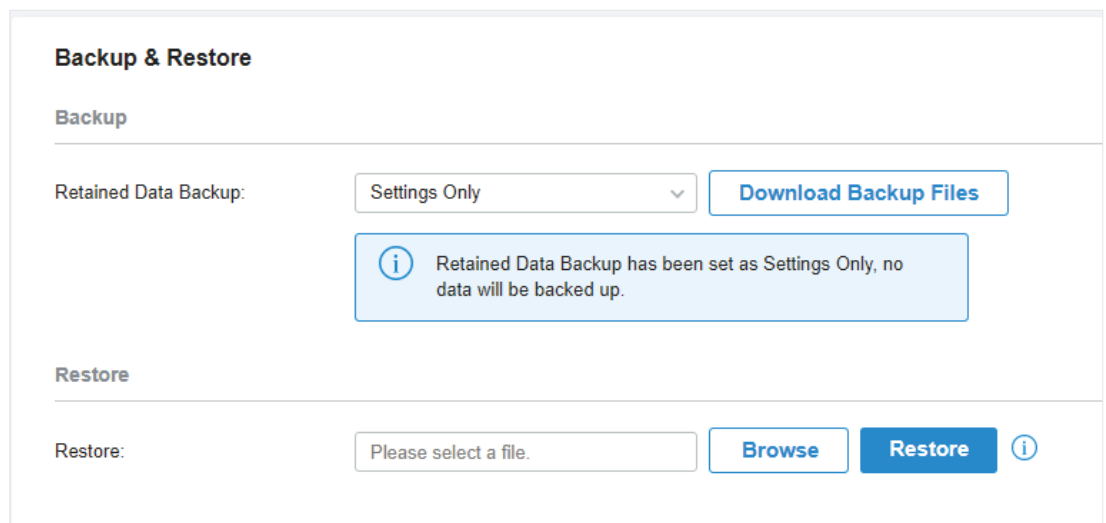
Backup & Restore

Backup

Retained Data Backup:

Settings Only

Download Backup Files

Retained Data Backup has been set as Settings Only, no data will be backed up.

Restore

Restore:

Please select a file.

Browse

Restore